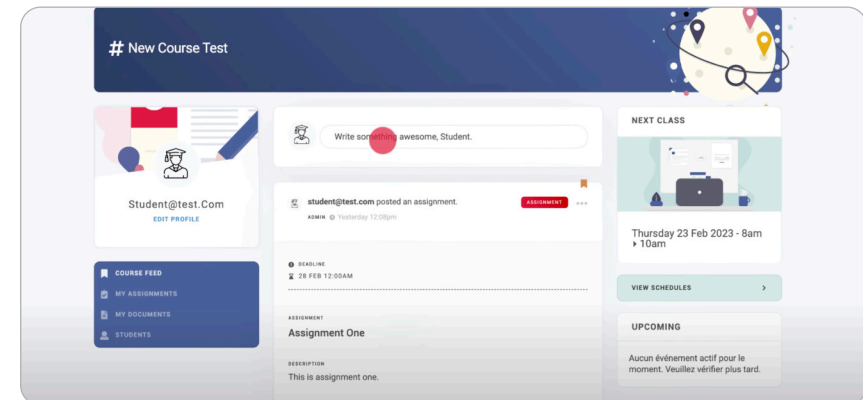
# New Course Test

Student@test.Com

EDIT PROFILE

COURSE FEED

MY ASSIGNMENTS

MY DOCUMENTS

STUDENTS

Write something awesome, Student.

student@test.com posted an assignment.

ASSIGNMENT

ADMIN Yesterday 12:08pm

DEADLINE

28 FEB 12:00AM

ASSIGNMENT

Assignment One

DESCRIPTION

This is assignment one.

NEXT CLASS

Thursday 23 Feb 2023 - 8am ▸ 10am

VIEW SCHEDULES

UPCOMING

Aucun événement actif pour le moment. Veuillez vérifier plus tard.